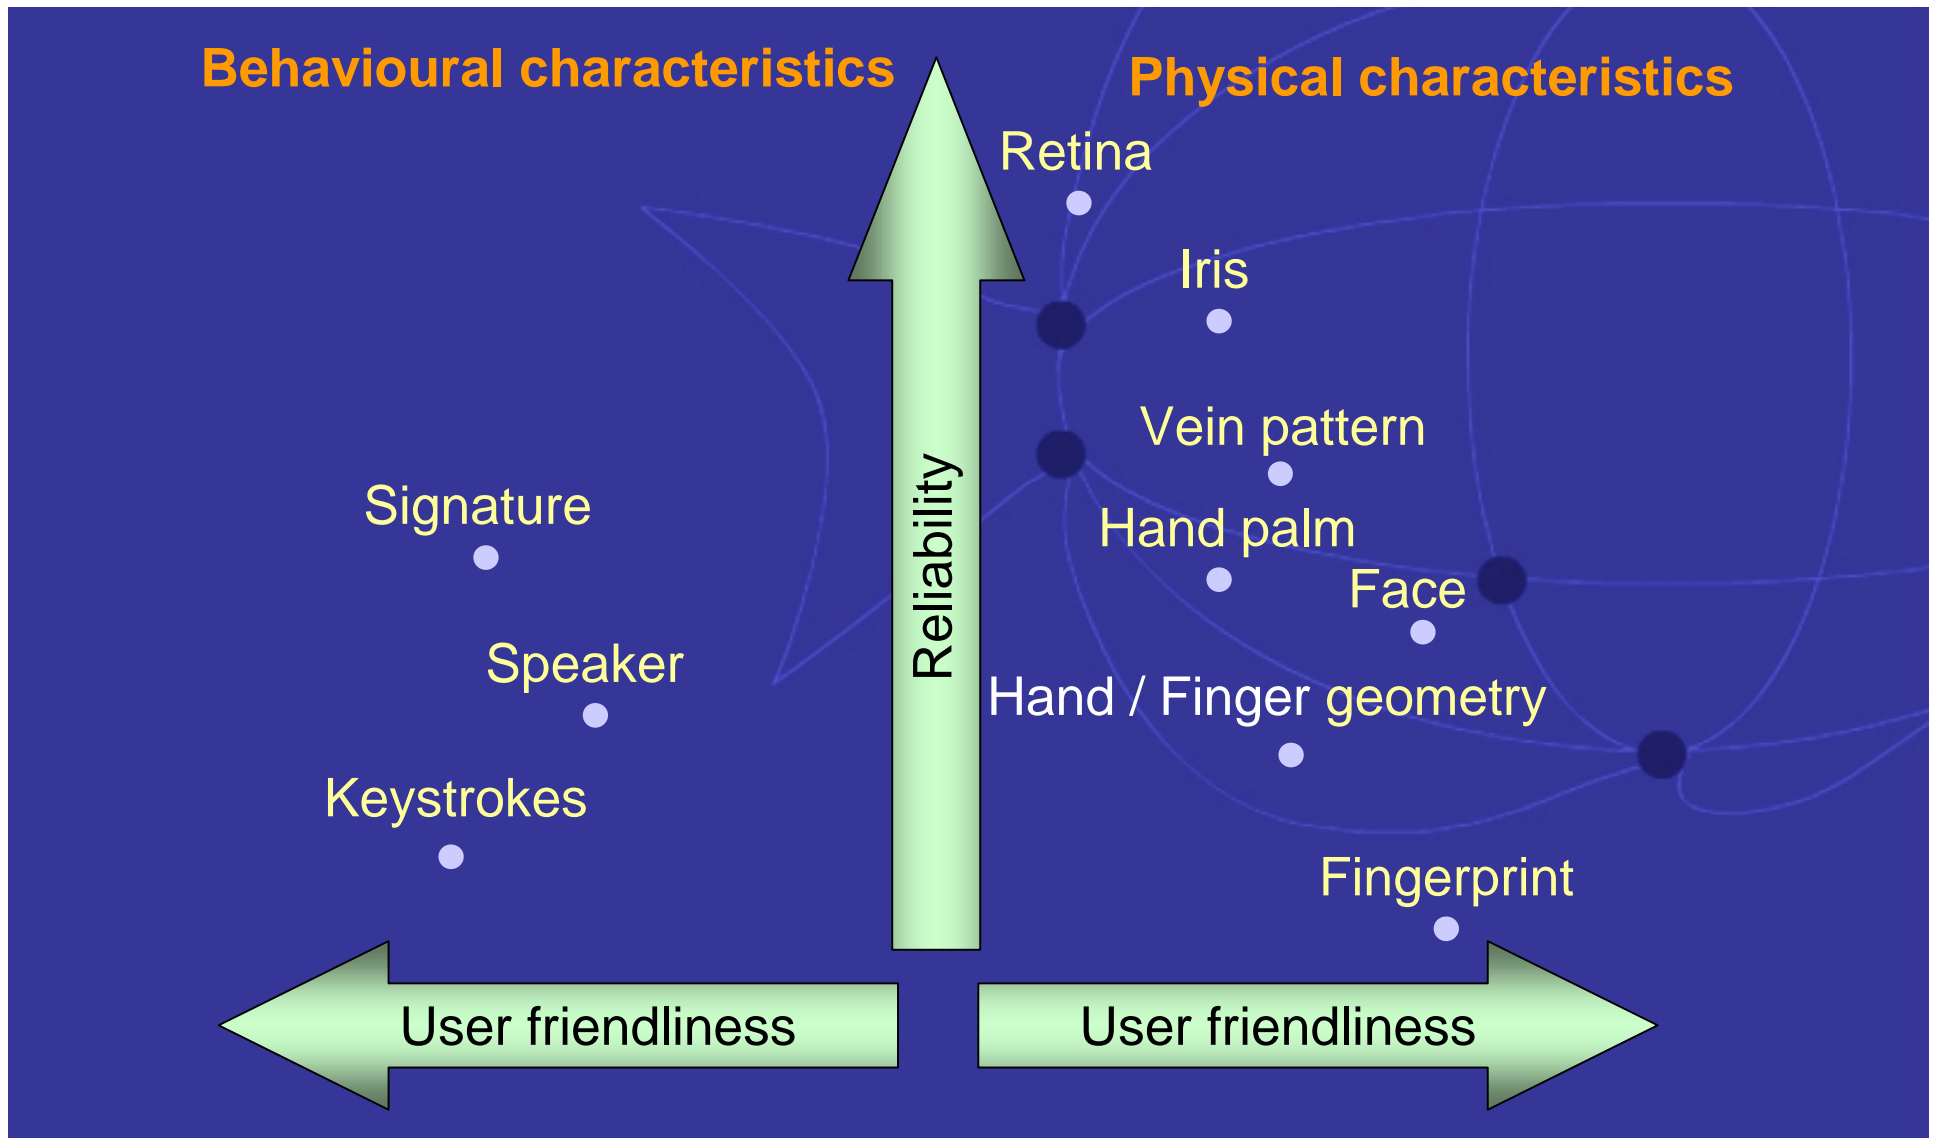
Behavioural characteristics

Physical characteristics

Reliability

Retina

Iris

Vein pattern

Hand palm

Face

Hand / Finger geometry

Fingerprint

Signature

Speaker

Keystrokes

User friendliness

User friendliness